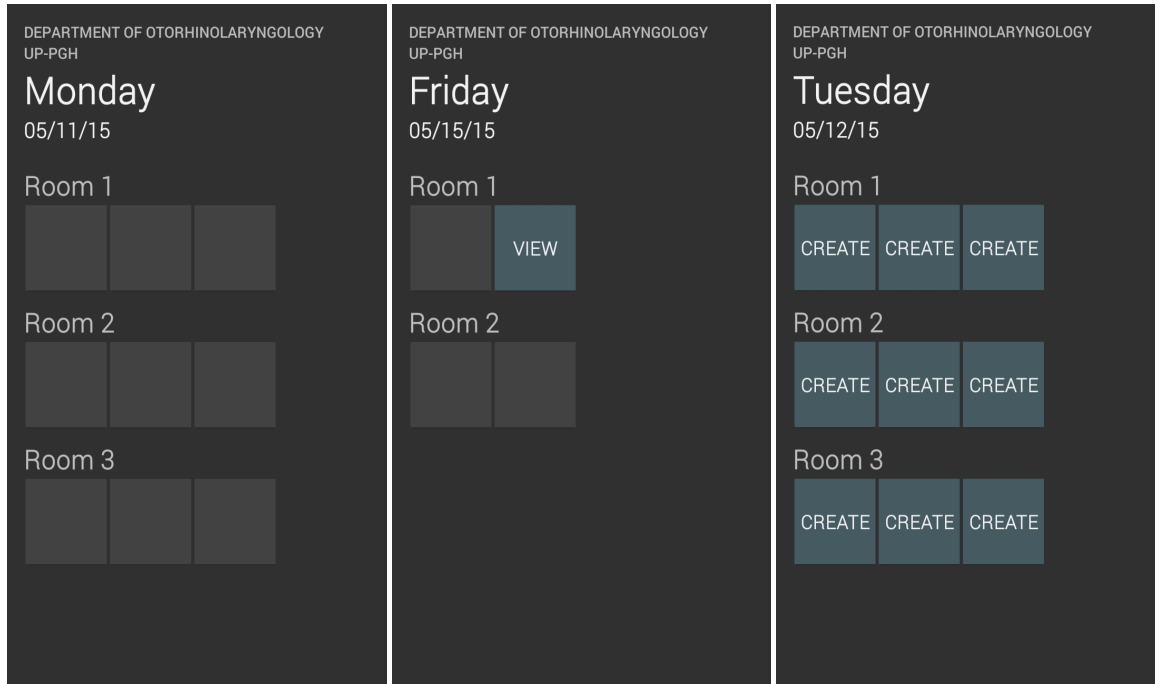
DEPARTMENT OF OTORHINOLARYNGOLOGY
UP-PGH
Monday
05/11/15

Room 1

Room 2

Room 3

DEPARTMENT OF OTORHINOLARYNGOLOGY
UP-PGH
Friday
05/15/15

Room 1

VIEW

Room 2

DEPARTMENT OF OTORHINOLARYNGOLOGY
UP-PGH
Tuesday
05/12/15

Room 1

CREATE CREATE CREATE

Room 2

CREATE CREATE CREATE

Room 3

CREATE CREATE CREATE